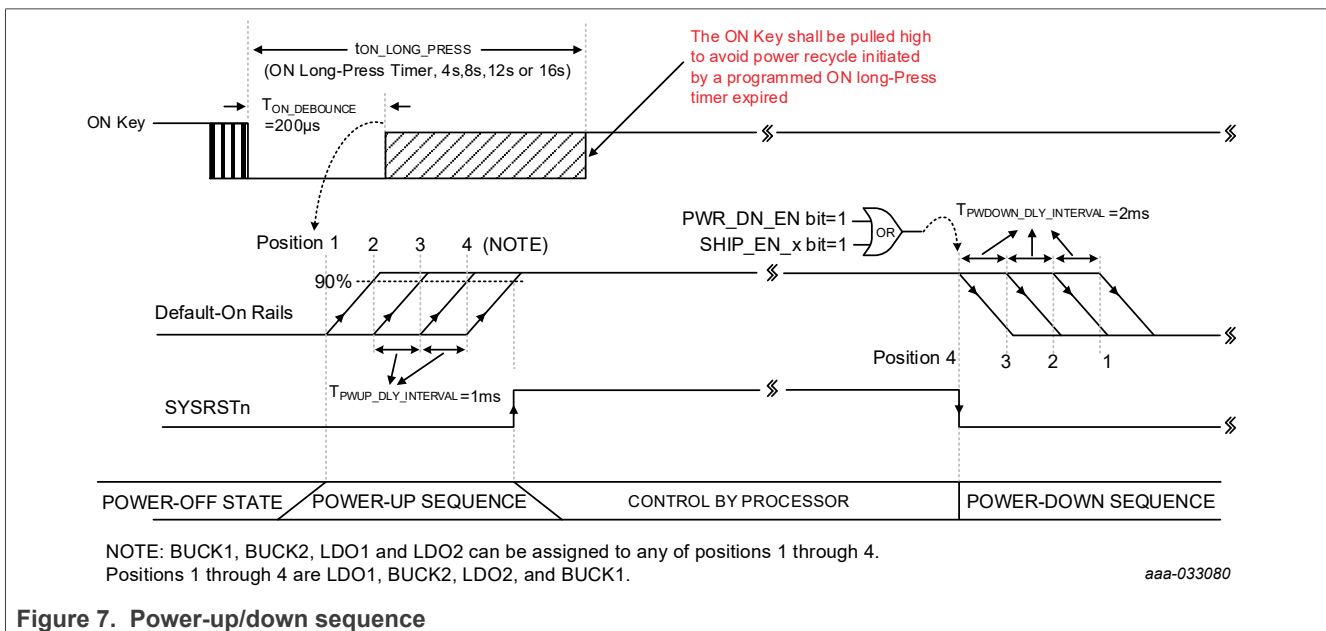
$t_{ON\_LONG\_PRESS}$
(ON Long-Press Timer, 4s,8s,12s or 16s)

The ON Key shall be pulled high to avoid power recycle initiated by a programmed ON long-Press timer expired

ON Key

$T_{ON\_DEBOUNCE}$ =200μs

Position 1 2 3 4 (NOTE)

90%

Default-On Rails

$T_{PWUP\_DLY\_INTERVAL}$ =1ms

SYSRSTn

PWR_DN_EN bit=1
SHIP_EN_x bit=1
OR

$T_{PWDOWN\_DLY\_INTERVAL}$ =2ms

Position 4

3 2 1

POWER-OFF STATE
POWER-UP SEQUENCE
CONTROL BY PROCESSOR
POWER-DOWN SEQUENCE

NOTE: BUCK1, BUCK2, LDO1 and LDO2 can be assigned to any of positions 1 through 4.
Positions 1 through 4 are LDO1, BUCK2, LDO2, and BUCK1.

aaa-033080

Figure 7. Power-up/down sequence